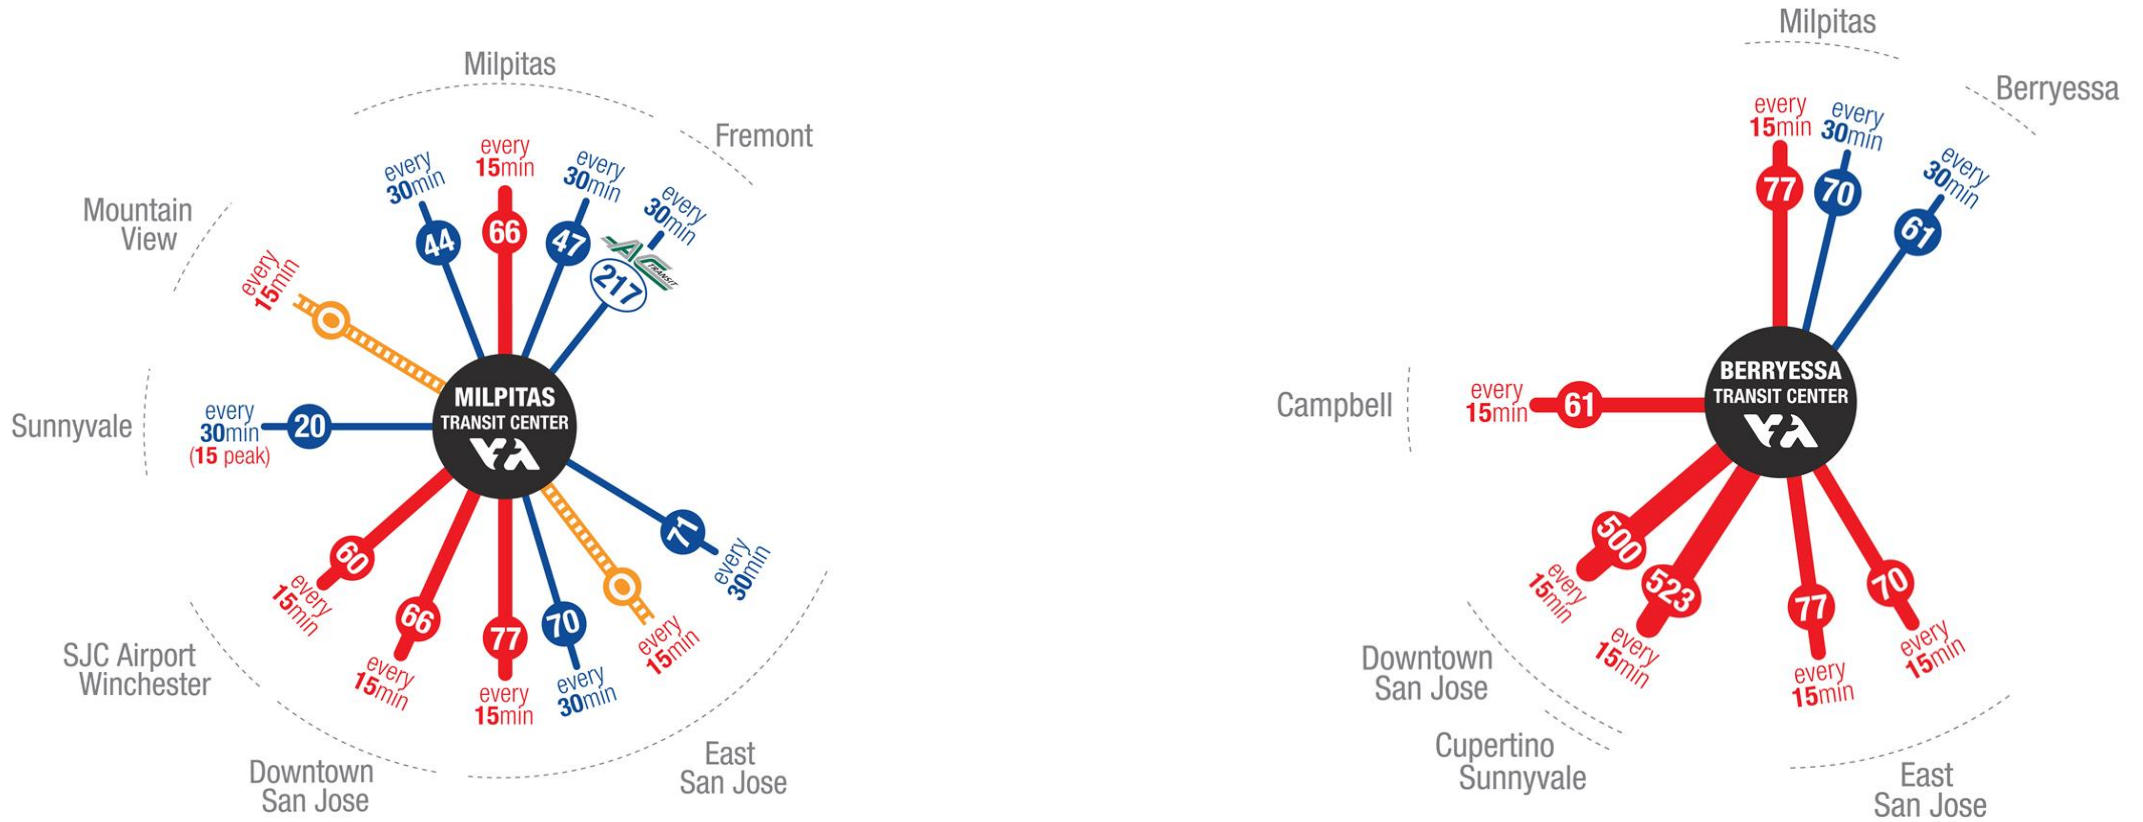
Milpitas

Fremont

Mountain View

every 30min
44

every 15min
66

every 30min
47

every 30min
AC TRANSIT
217

every 15min

Sunnyvale

every 30min (15 peak)
20

MILPITAS TRANSIT CENTER
VTA

71
every 30min

60
every 15min

66
every 15min

77
every 15min

70
every 30min

every 15min

SJC Airport Winchester

Downtown San Jose

East San Jose

Milpitas

Berryessa

every 15min
77

every 30min
70

every 30min
61

Campbell

every 15min
61

BERRYESSA TRANSIT CENTER
VTA

500
every 15min

523
every 15min

77
every 15min

70
every 15min

Downtown San Jose

Cupertino Sunnyvale

East San Jose